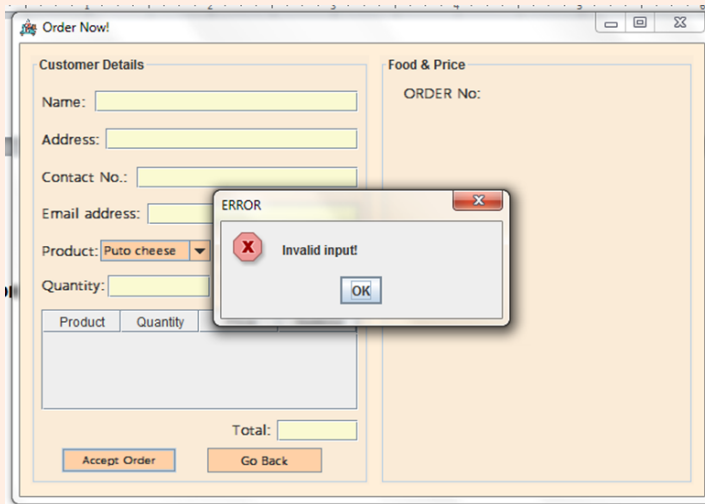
Order Now!

Customer Details

Name:

Address:

Contact No.:

Email address:

Product: Puto cheese

Quantity:

| Product | Quantity |
|---|---|

Total:

Accept Order

Go Back

Food & Price

ORDER No:

ERROR

Invalid input!

OK